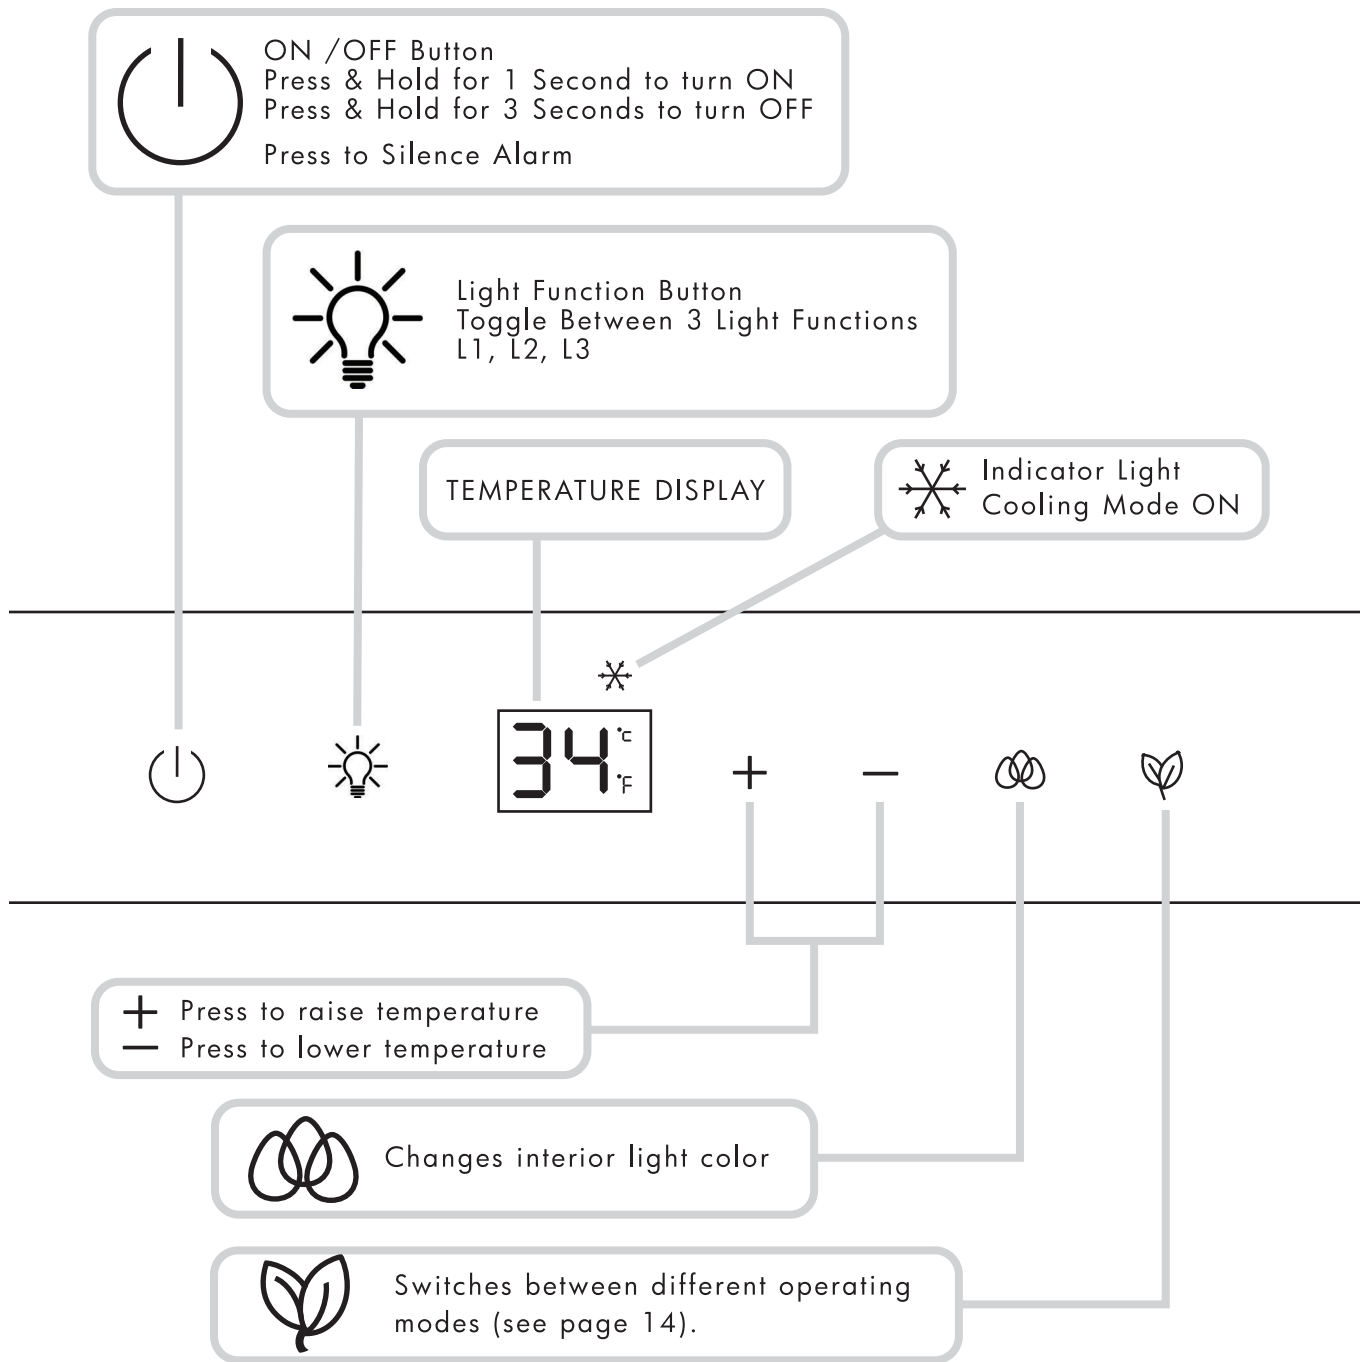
ON /OFF Button
Press & Hold for 1 Second to turn ON
Press & Hold for 3 Seconds to turn OFF

Press to Silence Alarm

Light Function Button
Toggle Between 3 Light Functions
L1, L2, L3

TEMPERATURE DISPLAY

Indicator Light
Cooling Mode ON

34 °C °F

+ −

+ Press to raise temperature
− Press to lower temperature

Changes interior light color

Switches between different operating modes (see page 14).